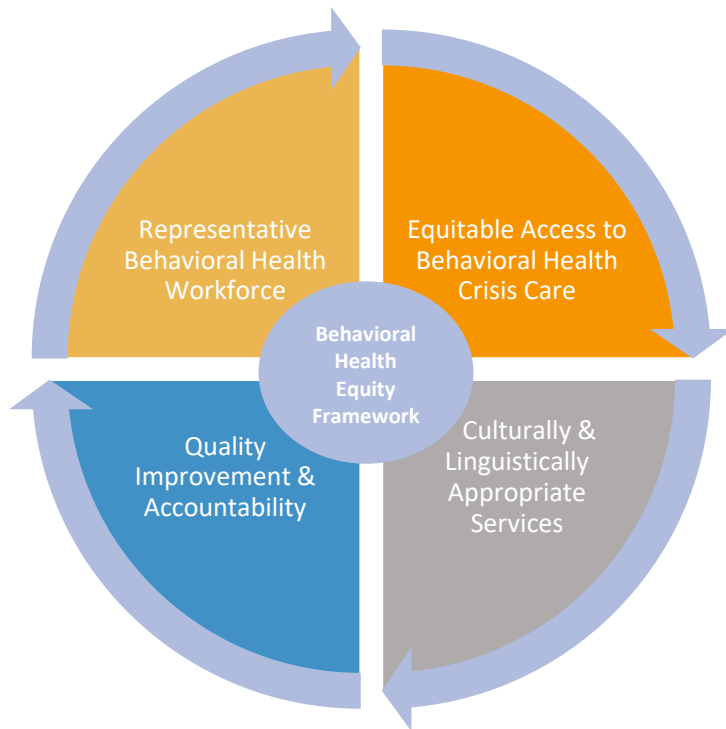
Representative Behavioral Health Workforce

Equitable Access to Behavioral Health Crisis Care

Behavioral Health Equity Framework

Quality Improvement & Accountability

Culturally & Linguistically Appropriate Services